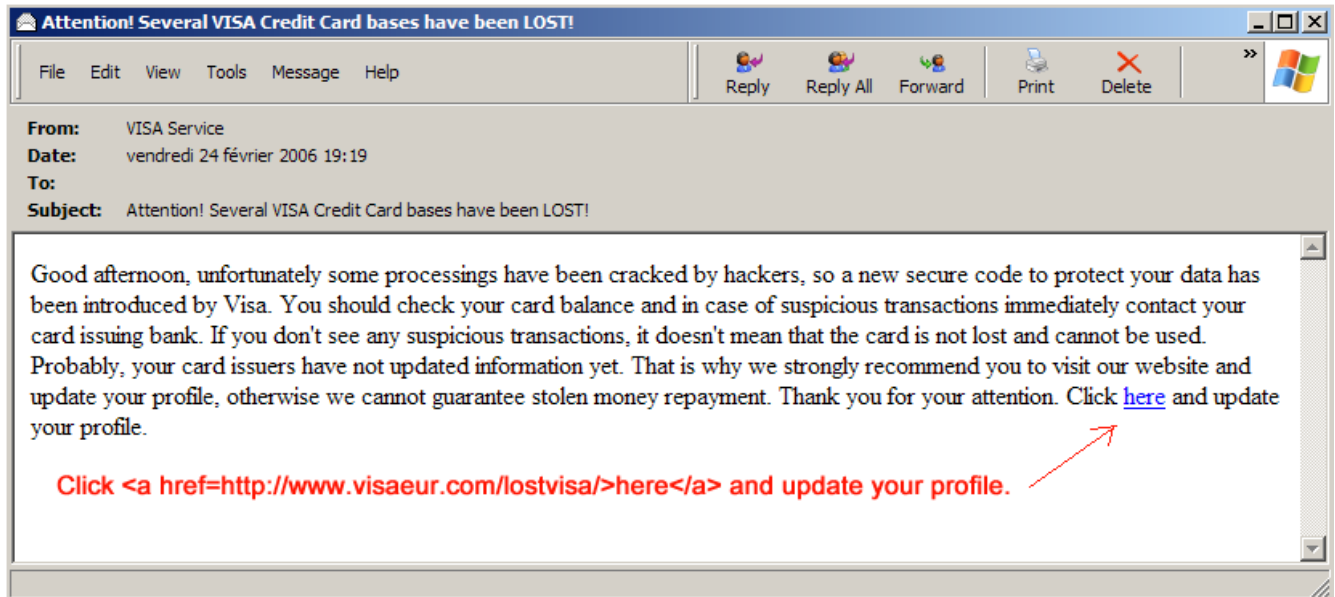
Attention! Several VISA Credit Card bases have been LOST!

File Edit View Tools Message Help

Reply Reply All Forward Print Delete

From: VISA Service
Date: vendredi 24 février 2006 19:19
To:
Subject: Attention! Several VISA Credit Card bases have been LOST!

Good afternoon, unfortunately some processings have been cracked by hackers, so a new secure code to protect your data has been introduced by Visa. You should check your card balance and in case of suspicious transactions immediately contact your card issuing bank. If you don't see any suspicious transactions, it doesn't mean that the card is not lost and cannot be used. Probably, your card issuers have not updated information yet. That is why we strongly recommend you to visit our website and update your profile, otherwise we cannot guarantee stolen money repayment. Thank you for your attention. Click here and update your profile.

Click <a href=http://www.visaeur.com/lostvisa/>here</a> and update your profile.